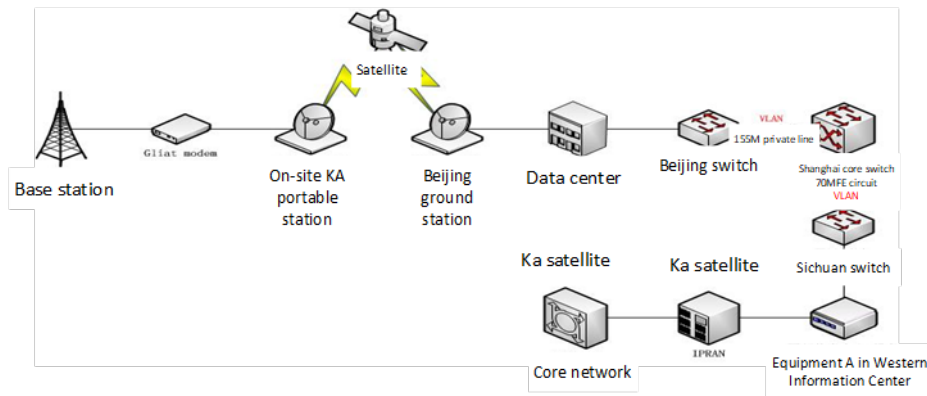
Satellite

Base station

Gliat modem

On-site KA portable station

Beijing ground station

Data center

Beijing switch

VLAN

155M private line

Shanghai core switch 70MFE circuit

VLAN

Sichuan switch

Ka satellite

Ka satellite

Core network

IPRAN

Equipment A in Western Information Center